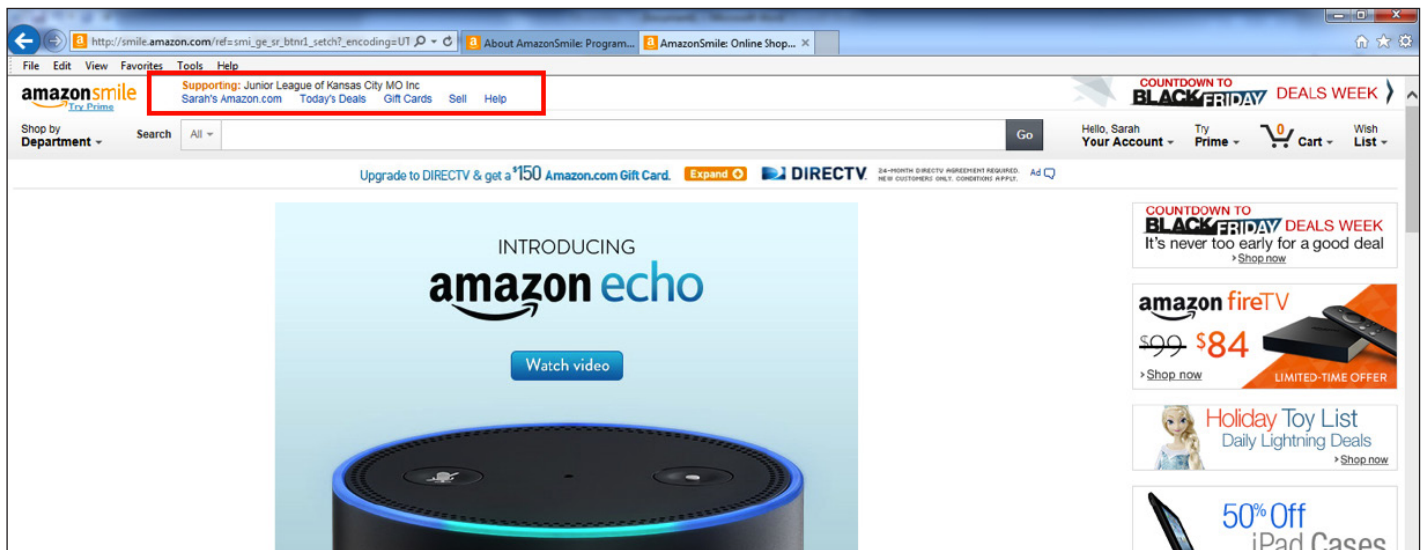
http://smile.amazon.com/ref=smi_ge_sr_btnr1_setch?_encoding=UT

About AmazonSmile: Program...

AmazonSmile: Online Shop...

File Edit View Favorites Tools Help

amazonsmile
Try Prime

Supporting: Junior League of Kansas City MO Inc
Sarah's Amazon.com Today's Deals Gift Cards Sell Help

COUNTDOWN TO BLACK FRIDAY DEALS WEEK

Shop by Department

Search All

Go

Hello, Sarah Your Account

Try Prime

0 Cart

Wish List

Upgrade to DIRECTV & get a $150 Amazon.com Gift Card. Expand DIRECTV 24-MONTH DIRECTV AGREEMENT REQUIRED. NEW CUSTOMERS ONLY. CONDITIONS APPLY. Ad

INTRODUCING
amazon echo

Watch video

COUNTDOWN TO BLACK FRIDAY DEALS WEEK
It's never too early for a good deal
› Shop now

amazon fireTV
$99 $84
› Shop now
LIMITED-TIME OFFER

Holiday Toy List
Daily Lightning Deals
› Shop now

50% Off
iPad Cases